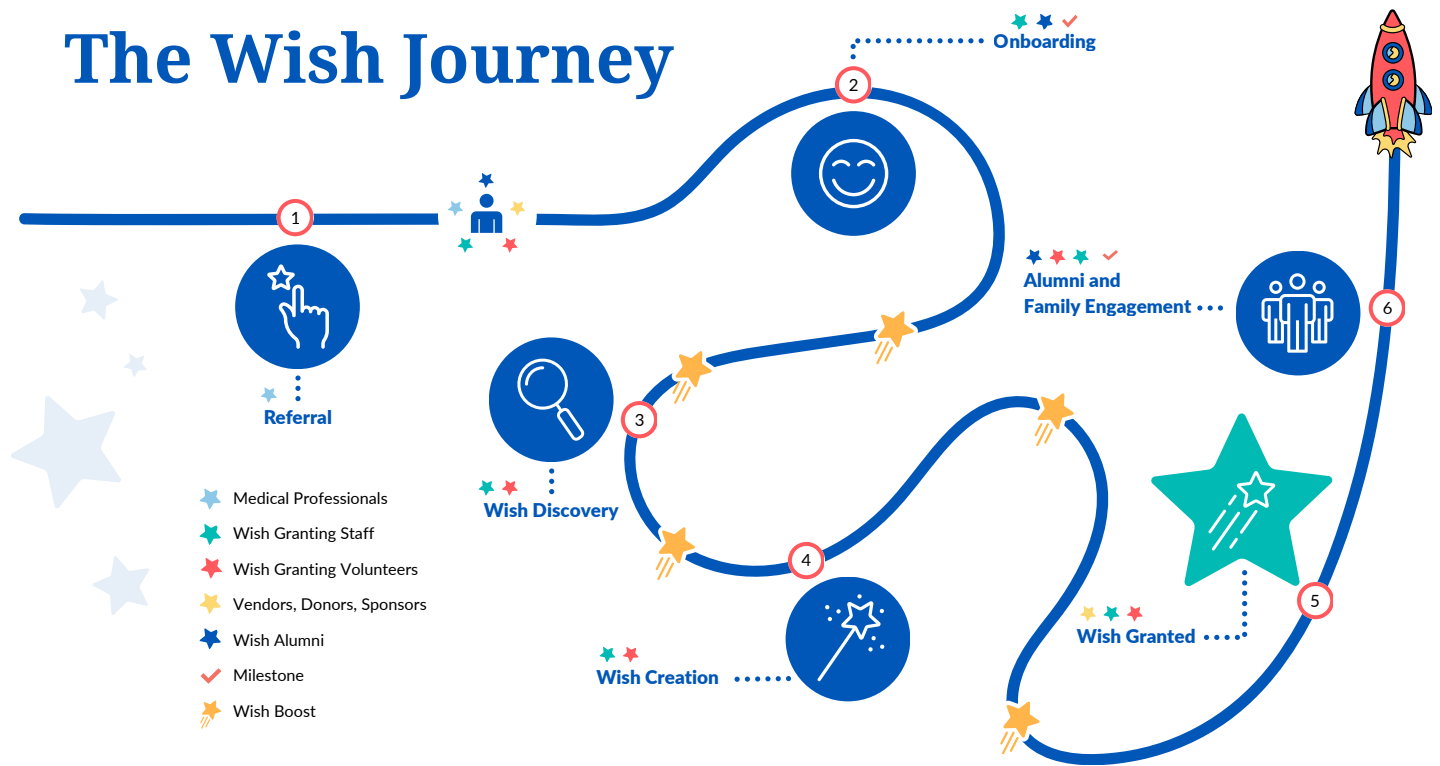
The Wish Journey

1

Referral

2

Onboarding

3

Wish Discovery

4

Wish Creation

5

Wish Granted

6

Alumni and Family Engagement

Medical Professionals
Wish Granting Staff
Wish Granting Volunteers
Vendors, Donors, Sponsors
Wish Alumni
Milestone
Wish Boost